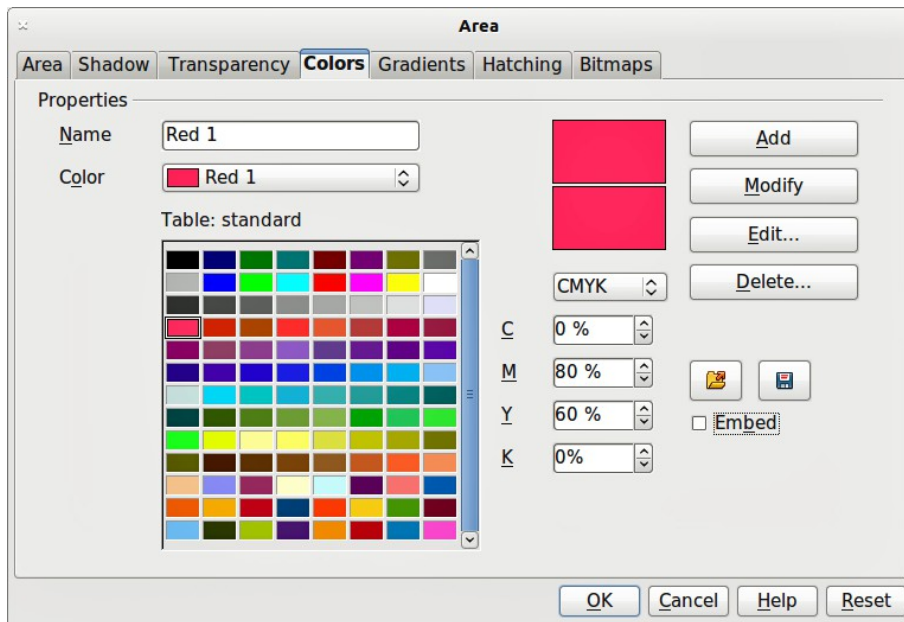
Area

Area Shadow Transparency Colors Gradients Hatching Bitmaps

Properties

Name Red 1

Color Red 1

Table: standard

Add

Modify

Edit...

Delete...

CMYK

C 0 %

M 80 %

Y 60 %

K 0%

Embed

OK Cancel Help Reset